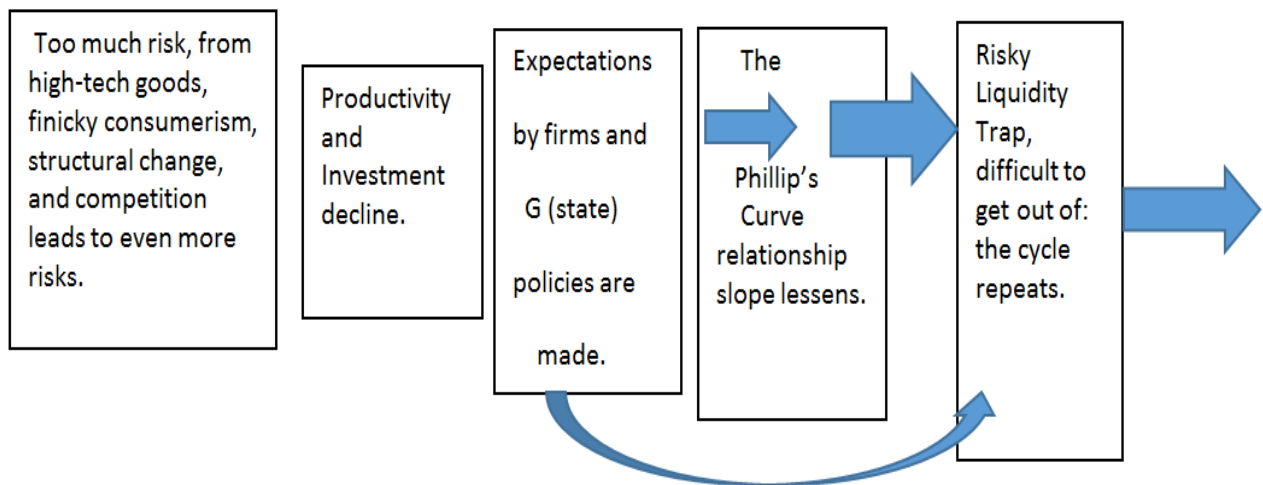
Too much risk, from high-tech goods, finicky consumerism, structural change, and competition leads to even more risks.

Productivity and Investment decline.

Expectations by firms and G (state) policies are made.

The Phillip’s Curve relationship slope lessens.

Risky Liquidity Trap, difficult to get out of: the cycle repeats.